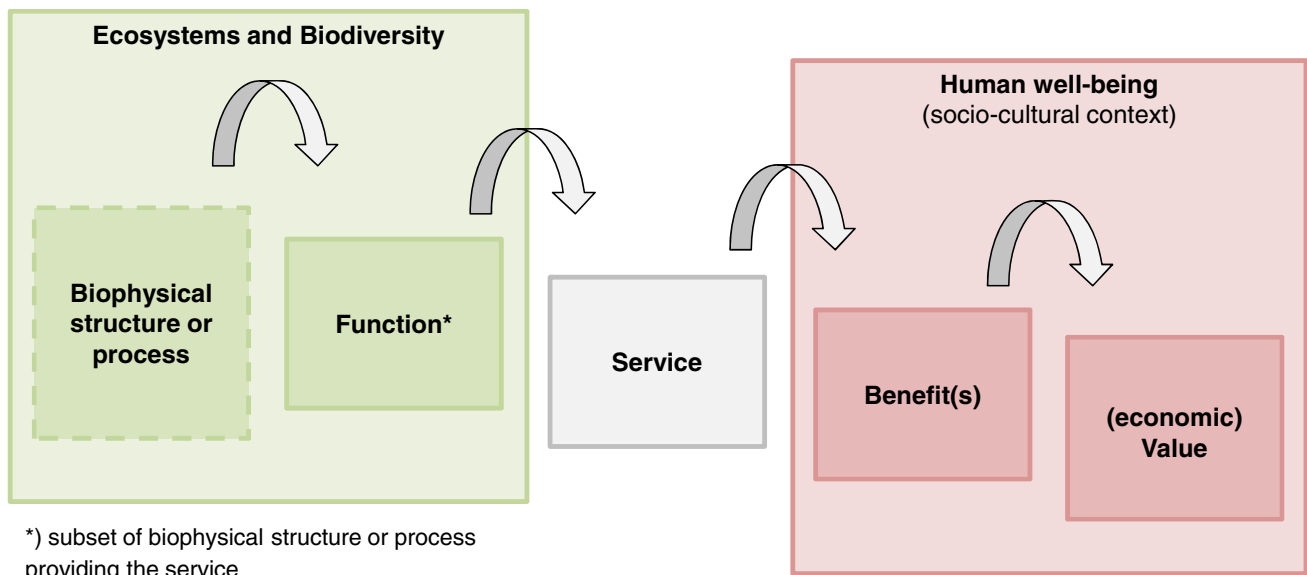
Ecosystems and Biodiversity

Biophysical structure or process

Function*

Service

Human well-being
(socio-cultural context)

Benefit(s)

(economic) Value

*) subset of biophysical structure or process providing the service